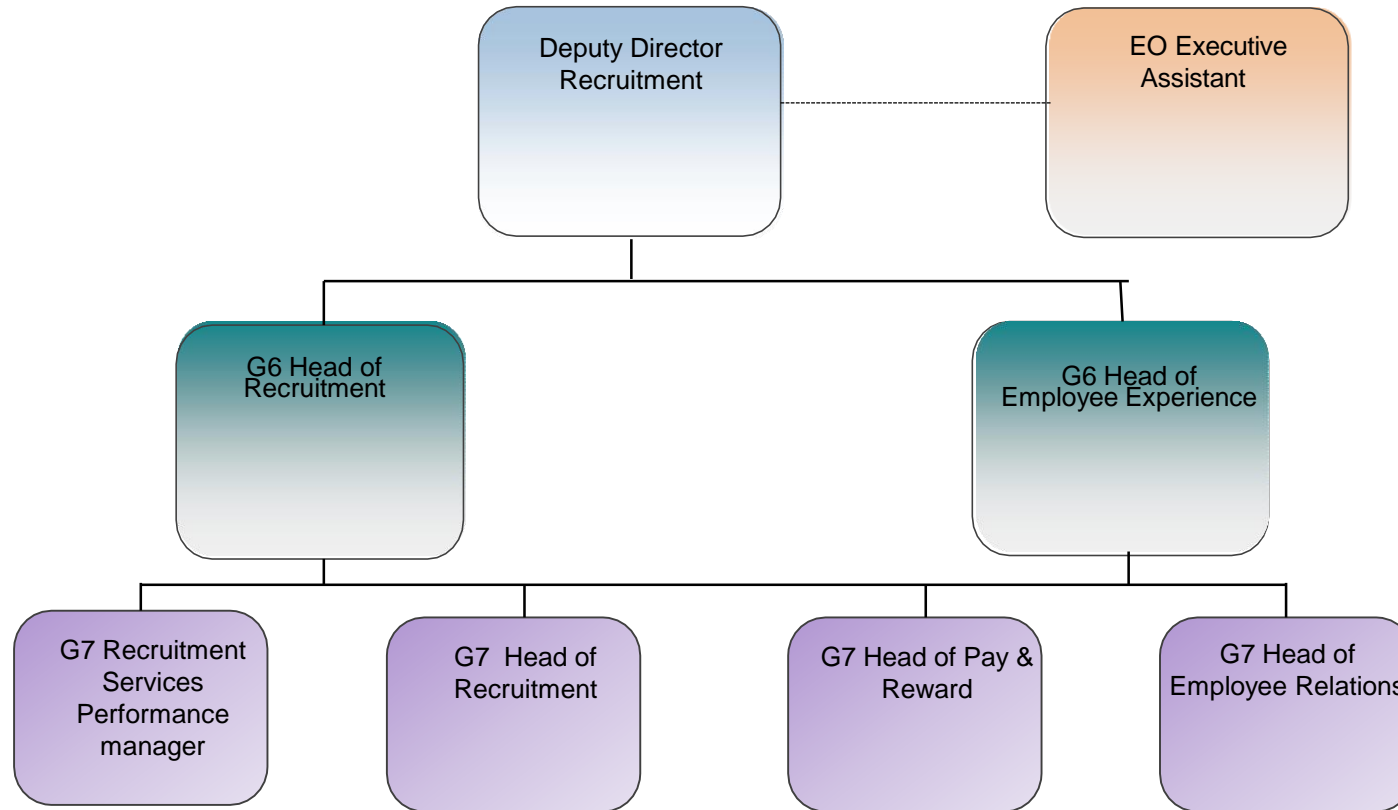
Deputy Director Recruitment

EO Executive Assistant

G6 Head of Recruitment

G6 Head of Employee Experience

G7 Recruitment Services Performance manager

G7 Head of Recruitment

G7 Head of Pay & Reward

G7 Head of Employee Relations